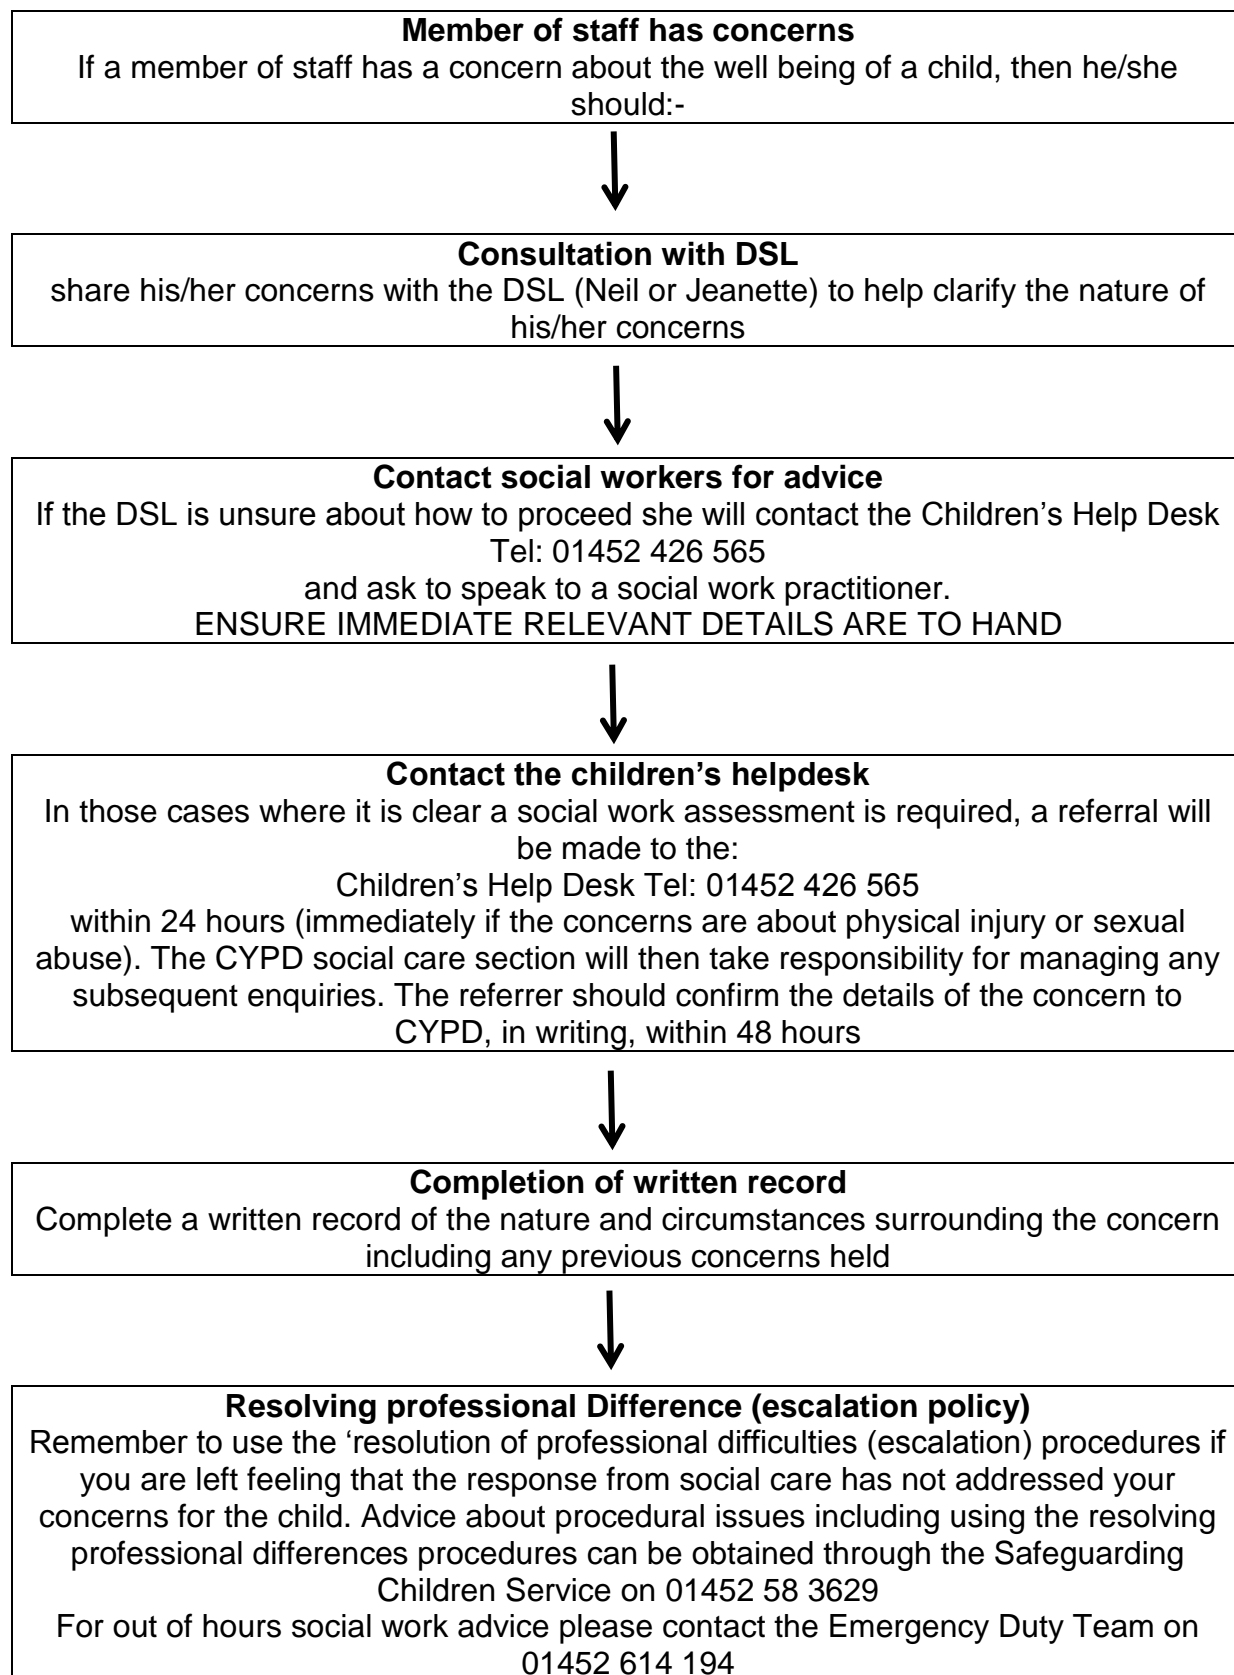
**Member of staff has concerns**
If a member of staff has a concern about the well being of a child, then he/she should:-

**Consultation with DSL**
share his/her concerns with the DSL (Neil or Jeanette) to help clarify the nature of his/her concerns

**Contact social workers for advice**
If the DSL is unsure about how to proceed she will contact the Children's Help Desk
Tel: 01452 426 565
and ask to speak to a social work practitioner.
ENSURE IMMEDIATE RELEVANT DETAILS ARE TO HAND

**Contact the children's helpdesk**
In those cases where it is clear a social work assessment is required, a referral will be made to the:
Children's Help Desk Tel: 01452 426 565
within 24 hours (immediately if the concerns are about physical injury or sexual abuse). The CYPD social care section will then take responsibility for managing any subsequent enquiries. The referrer should confirm the details of the concern to CYPD, in writing, within 48 hours

**Completion of written record**
Complete a written record of the nature and circumstances surrounding the concern including any previous concerns held

**Resolving professional Difference (escalation policy)**
Remember to use the 'resolution of professional difficulties (escalation) procedures if you are left feeling that the response from social care has not addressed your concerns for the child. Advice about procedural issues including using the resolving professional differences procedures can be obtained through the Safeguarding Children Service on 01452 58 3629
For out of hours social work advice please contact the Emergency Duty Team on 01452 614 194